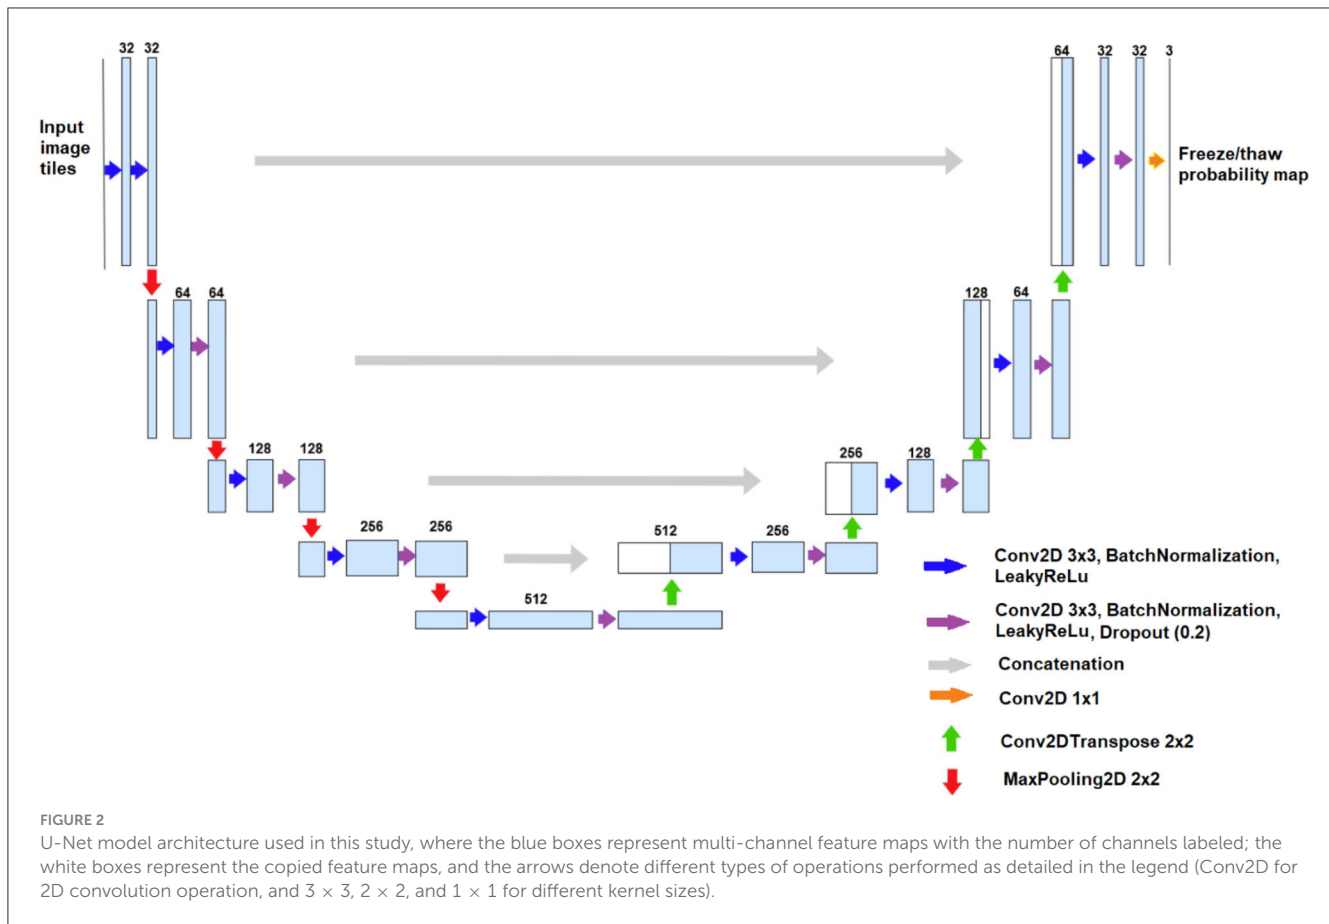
32 32

Input image tiles

64 32 32 3

Freeze/thaw probability map

64 64

128 64

128 128

256 128

256 256

512 256

512

Conv2D 3x3, BatchNormalization, LeakyReLu

Conv2D 3x3, BatchNormalization, LeakyReLu, Dropout (0.2)

Concatenation

Conv2D 1x1

Conv2DTranspose 2x2

MaxPooling2D 2x2

FIGURE 2
U-Net model architecture used in this study, where the blue boxes represent multi-channel feature maps with the number of channels labeled; the white boxes represent the copied feature maps, and the arrows denote different types of operations performed as detailed in the legend (Conv2D for 2D convolution operation, and $3 \times 3$, $2 \times 2$, and $1 \times 1$ for different kernel sizes).